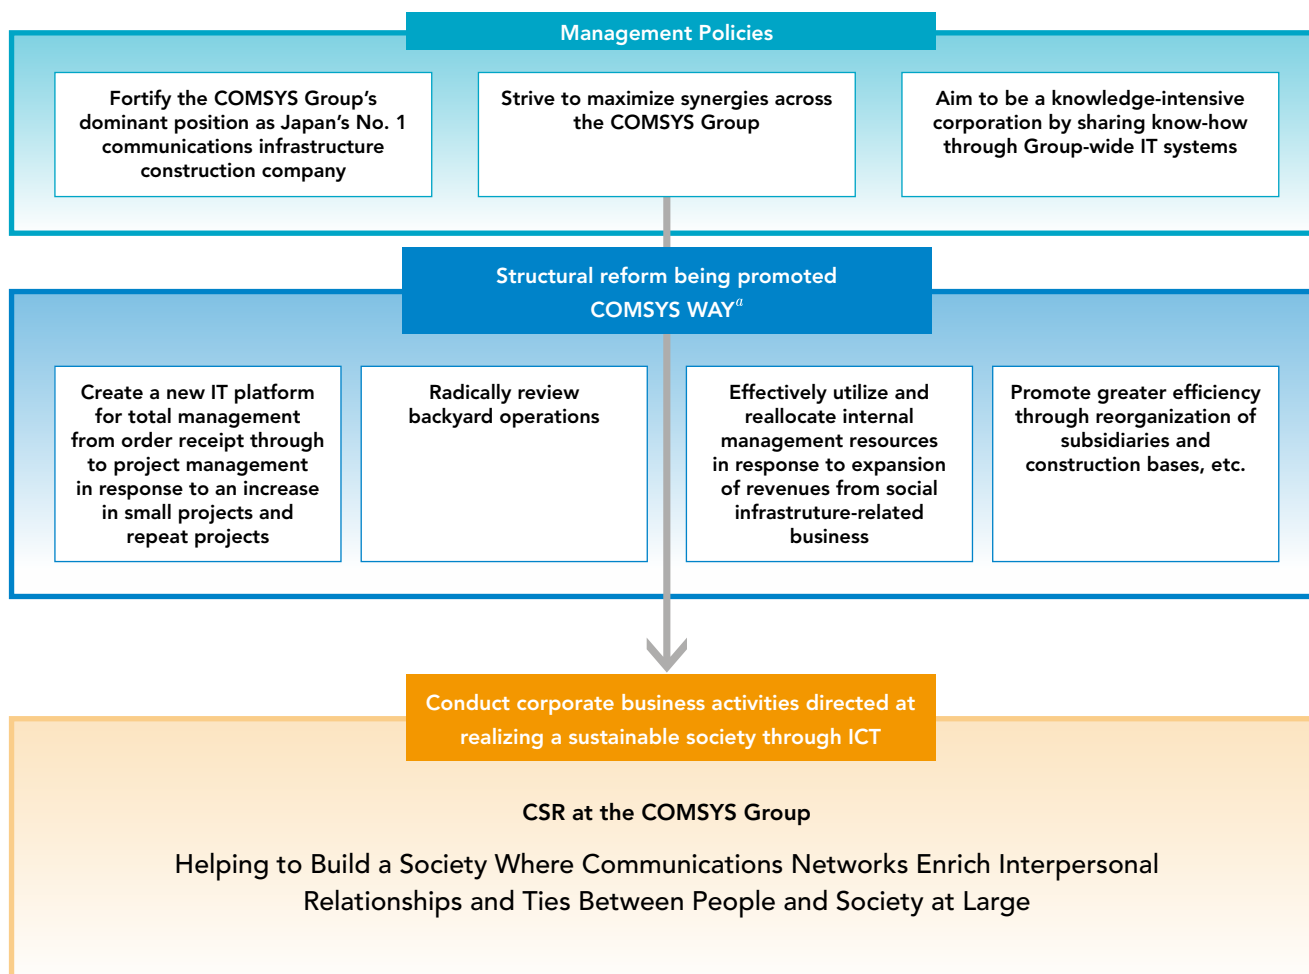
Management Policies

Fortify the COMSYS Group's dominant position as Japan's No. 1 communications infrastructure construction company

Strive to maximize synergies across the COMSYS Group

Aim to be a knowledge-intensive corporation by sharing know-how through Group-wide IT systems

Structural reform being promoted

COMSYS WAY$^{\alpha}$

Create a new IT platform for total management from order receipt through to project management in response to an increase in small projects and repeat projects

Radically review backyard operations

Effectively utilize and reallocate internal management resources in response to expansion of revenues from social infrastruture-related business

Promote greater efficiency through reorganization of subsidiaries and construction bases, etc.

Conduct corporate business activities directed at realizing a sustainable society through ICT

CSR at the COMSYS Group

Helping to Build a Society Where Communications Networks Enrich Interpersonal Relationships and Ties Between People and Society at Large